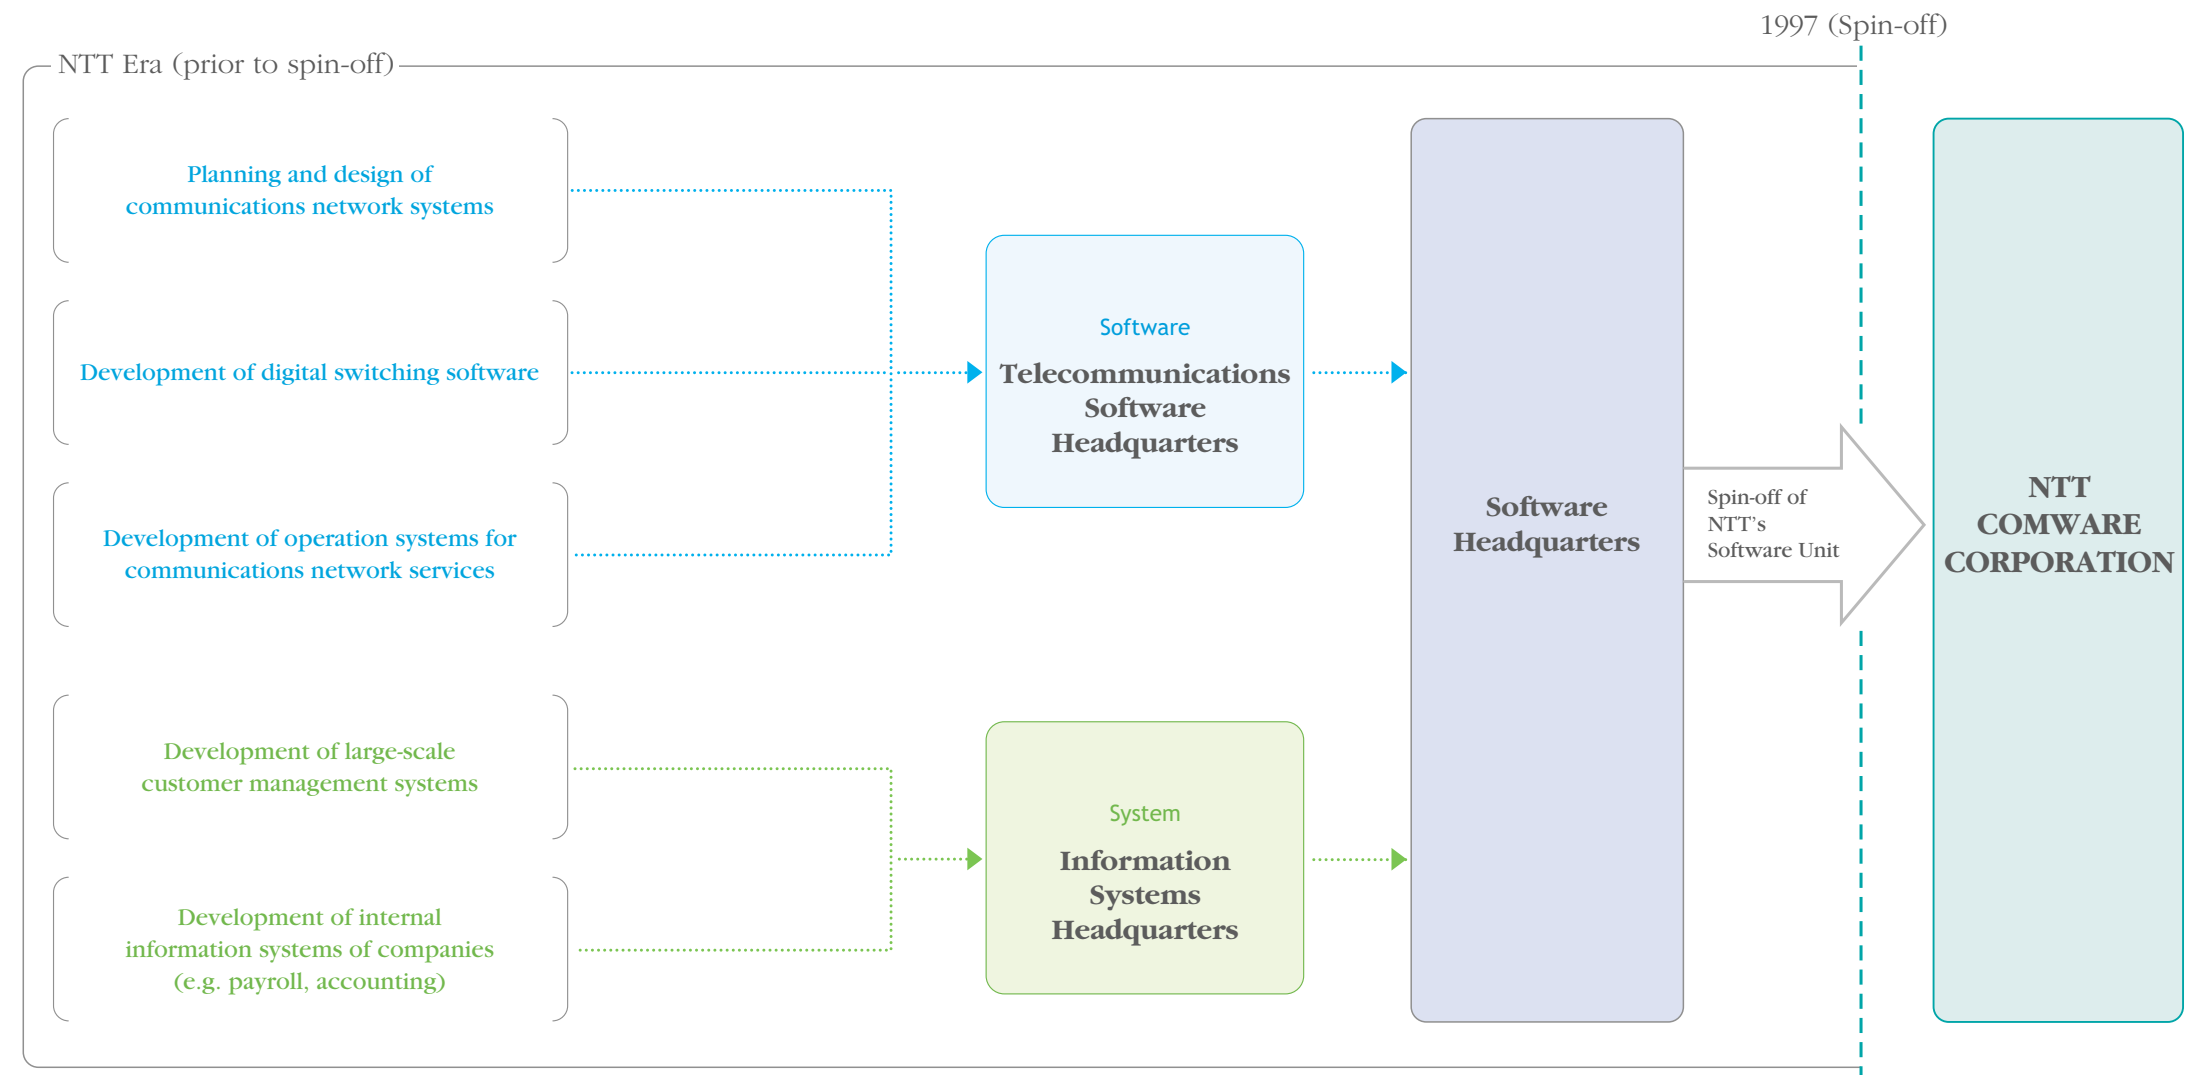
1997 (Spin-off)

NTT Era (prior to spin-off)

Planning and design of communications network systems

Development of digital switching software

Development of operation systems for communications network services

Development of large-scale customer management systems

Development of internal information systems of companies (e.g. payroll, accounting)

Software

Telecommunications Software Headquarters

System

Information Systems Headquarters

Software Headquarters

Spin-off of NTT's Software Unit

NTT COMWARE CORPORATION